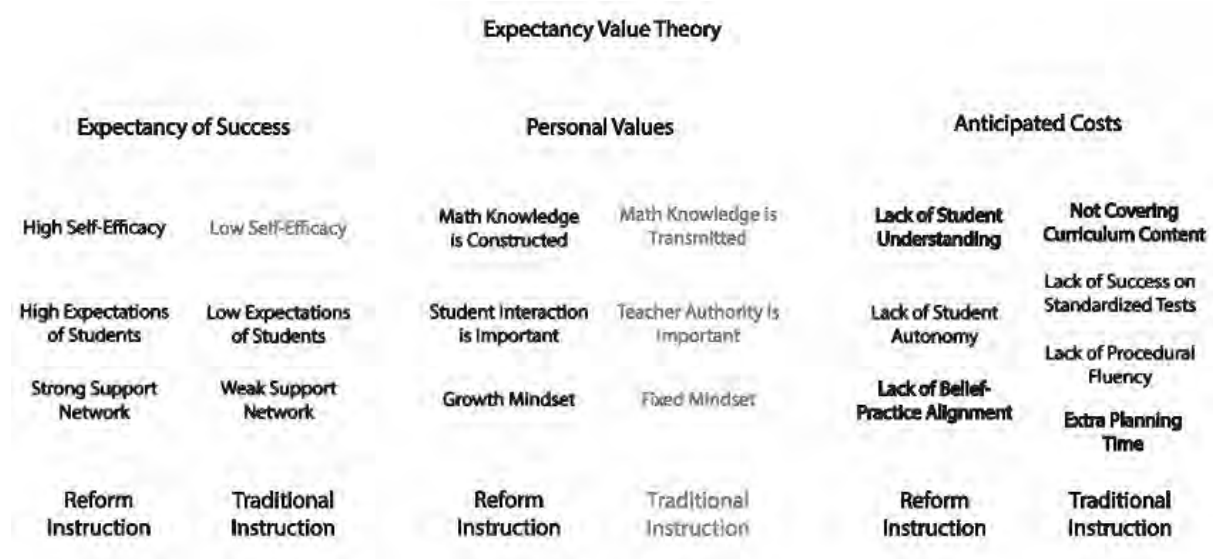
Expectancy Value Theory

Expectancy of Success

High Self-Efficacy

High Expectations of Students

Strong Support Network

Reform Instruction

Low Self-Efficacy

Low Expectations of Students

Weak Support Network

Traditional Instruction

Personal Values

Math Knowledge is Constructed

Student Interaction is Important

Growth Mindset

Reform Instruction

Math Knowledge is Transmitted

Teacher Authority is Important

Fixed Mindset

Traditional Instruction

Anticipated Costs

Lack of Student Understanding

Lack of Student Autonomy

Lack of Belief-Practice Alignment

Reform Instruction

Not Covering Curriculum Content

Lack of Success on Standardized Tests

Lack of Procedural Fluency

Extra Planning Time

Traditional Instruction